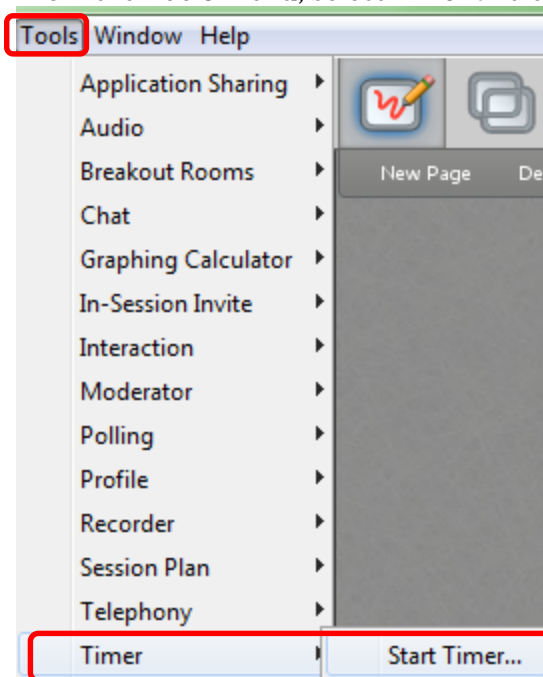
Tools Window Help

Application Sharing
Audio
Breakout Rooms
Chat
Graphing Calculator
In-Session Invite
Interaction
Moderator
Polling
Profile
Recorder
Session Plan
Telephony
Timer

New Page
De

Start Timer...